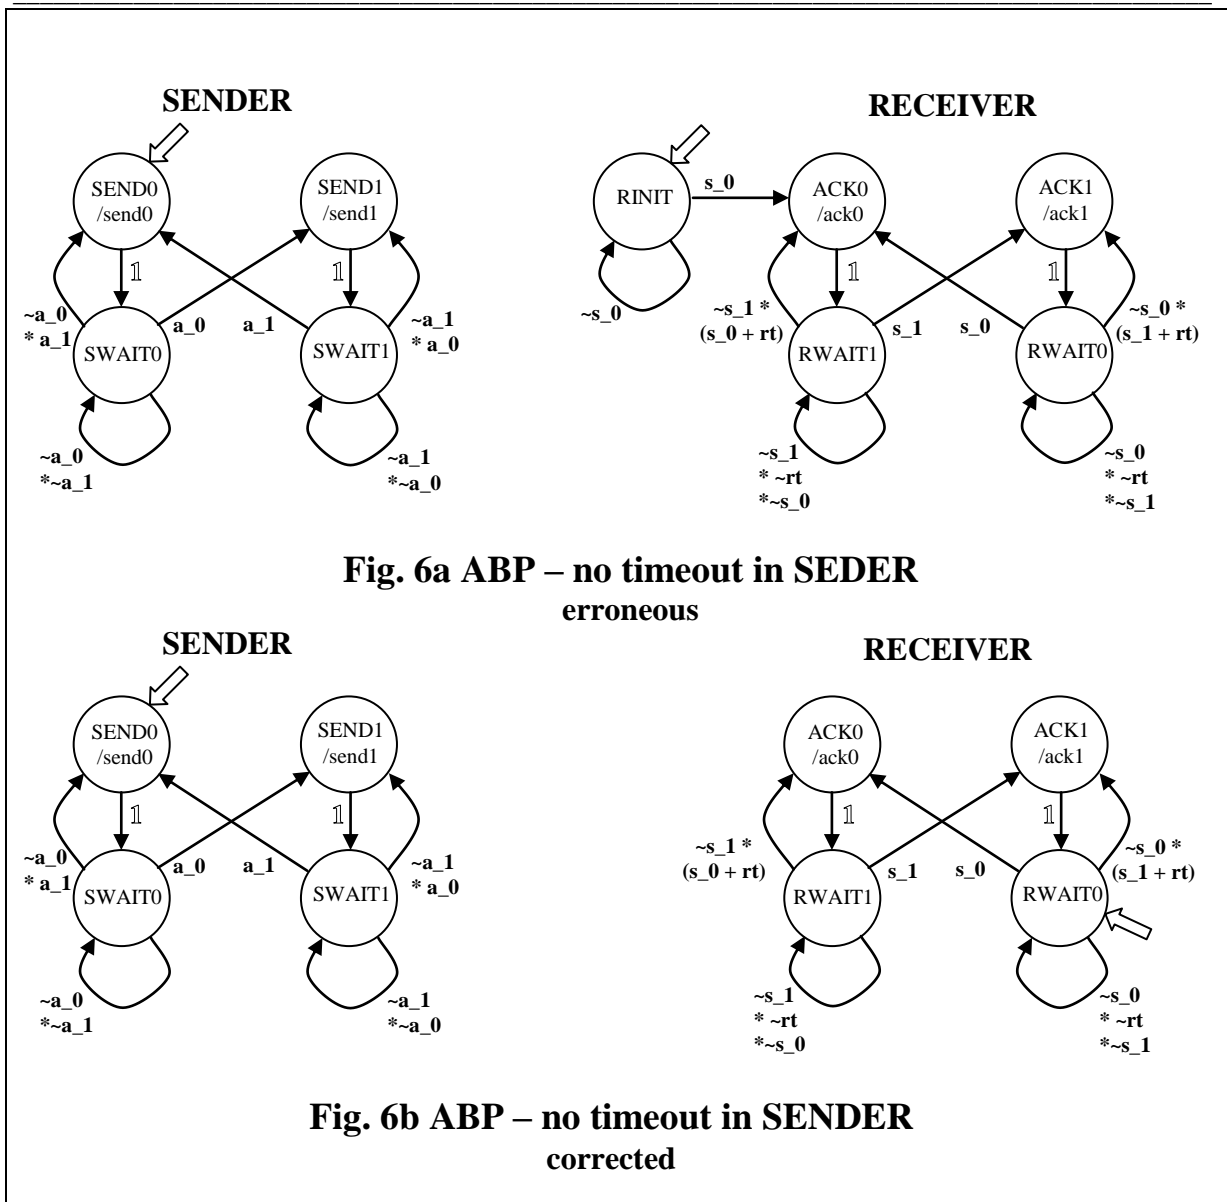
SENDER

SEND0 /send0

SEND1 /send1

$\mathbb{1}$

$\mathbb{1}$

~a_0 * a_1

SWAIT0

a_0

a_1

SWAIT1

~a_1 * a_0

~a_0 *~a_1

~a_1 *~a_0

RECEIVER

RINIT

s_0

ACK0 /ack0

ACK1 /ack1

~s_0

$\mathbb{1}$

$\mathbb{1}$

~s_1 * (s_0 + rt)

RWAIT1

s_1

s_0

RWAIT0

~s_0 * (s_1 + rt)

~s_1 * ~rt *~s_0

~s_0 * ~rt *~s_1

Fig. 6a ABP – no timeout in SEDER
erroneous

SENDER

SEND0 /send0

SEND1 /send1

$\mathbb{1}$

$\mathbb{1}$

~a_0 * a_1

SWAIT0

a_0

a_1

SWAIT1

~a_1 * a_0

~a_0 *~a_1

~a_1 *~a_0

RECEIVER

ACK0 /ack0

ACK1 /ack1

$\mathbb{1}$

$\mathbb{1}$

~s_1 * (s_0 + rt)

RWAIT1

s_1

s_0

RWAIT0

~s_0 * (s_1 + rt)

~s_1 * ~rt *~s_0

~s_0 * ~rt *~s_1

Fig. 6b ABP – no timeout in SENDER
corrected